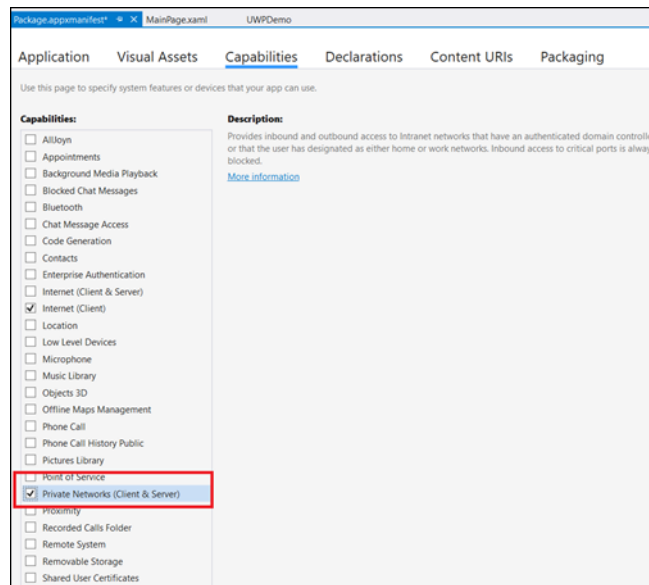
Package.appxmanifest* ✕ MainPage.xaml UWPDemo

Application Visual Assets Capabilities Declarations Content URIs Packaging

Use this page to specify system features or devices that your app can use.

Capabilities:

AllJoyn
Appointments
Background Media Playback
Blocked Chat Messages
Bluetooth
Chat Message Access
Code Generation
Contacts
Enterprise Authentication
Internet (Client & Server)
Internet (Client)
Location
Low Level Devices
Microphone
Music Library
Objects 3D
Offline Maps Management
Phone Call
Phone Call History Public
Pictures Library
Point of Service
Private Networks (Client & Server)
Proximity
Recorded Calls Folder
Remote System
Removable Storage
Shared User Certificates

Description:

Provides inbound and outbound access to Intranet networks that have an authenticated domain controll or that the user has designated as either home or work networks. Inbound access to critical ports is alwa blocked.

More information